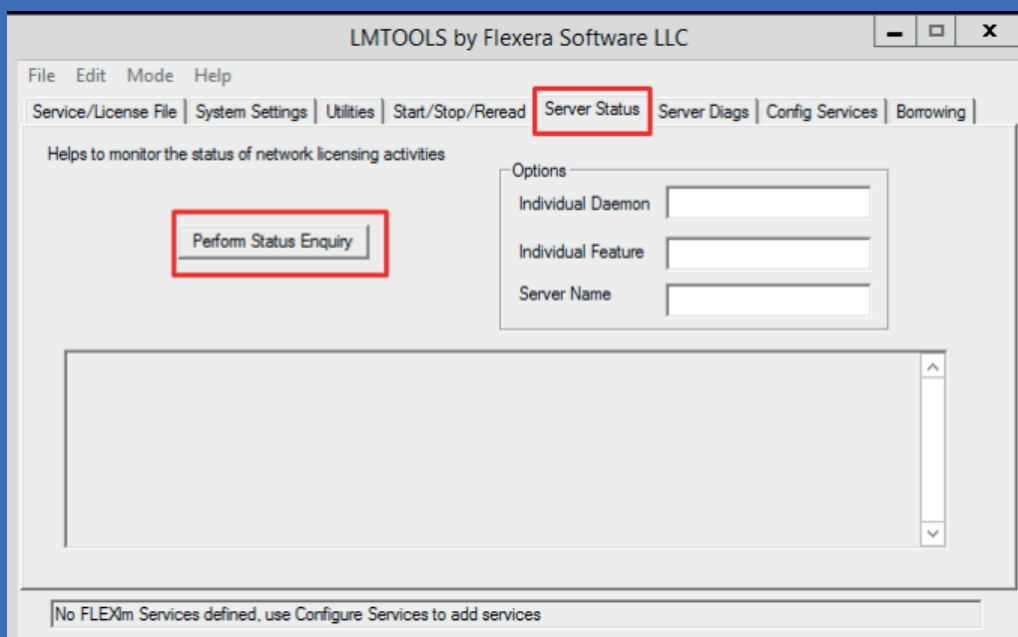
LMTOOLS by Flexera Software LLC

File Edit Mode Help

Service/License File | System Settings | Utilities | Start/Stop/Reread | Server Status | Server Diags | Config Services | Borrowing

Helps to monitor the status of network licensing activities

Perform Status Enquiry

Options
Individual Daemon
Individual Feature
Server Name

No FLEXlm Services defined, use Configure Services to add services